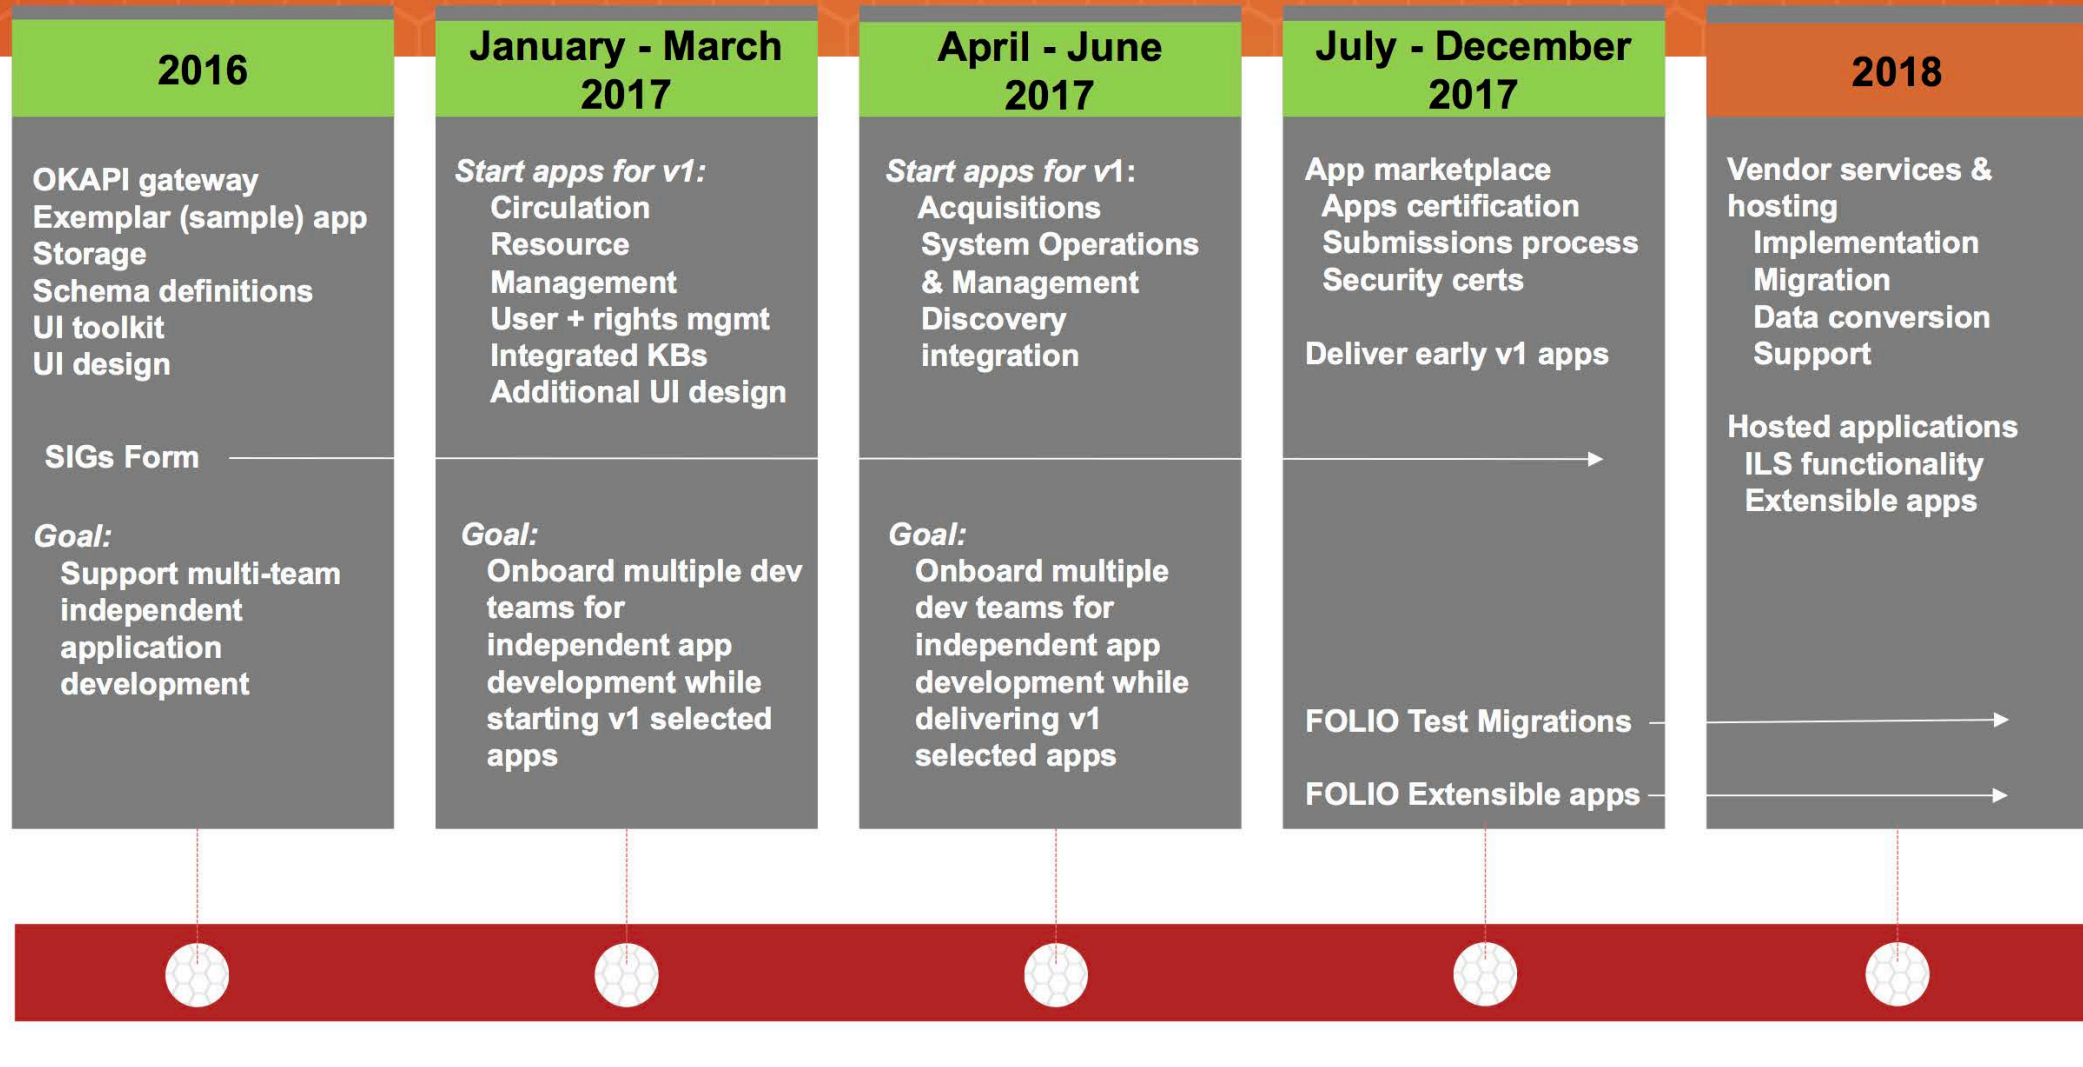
2016

OKAPI gateway
Exemplar (sample) app
Storage
Schema definitions
UI toolkit
UI design

SIGs Form

Goal:
Support multi-team independent application development

January - March 2017

Start apps for v1:
Circulation
Resource Management
User + rights mgmt
Integrated KBs
Additional UI design

Goal:
Onboard multiple dev teams for independent app development while starting v1 selected apps

April - June 2017

Start apps for v1:
Acquisitions
System Operations & Management
Discovery integration

Goal:
Onboard multiple dev teams for independent app development while delivering v1 selected apps

July - December 2017

App marketplace
Apps certification
Submissions process
Security certs

Deliver early v1 apps

FOLIO Test Migrations

FOLIO Extensible apps

2018

Vendor services & hosting
Implementation
Migration
Data conversion
Support

Hosted applications
ILS functionality
Extensible apps